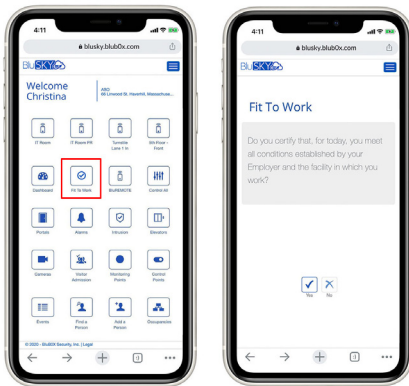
4:11

blusky.blub0x.com

BluSKY

Welcome Christina

ABD
66 Linwood St. Haverhill, Massachuse...

IT Room

IT Room PR

Turnstile Lane 1 In

5th Floor - Front

Dashboard

Fit To Work

BluREMOTE

Control All

Portals

Alarms

Intrusion

Elevators

Cameras

Visitor Admission

Monitoring Points

Control Points

Events

Find a Person

Add a Person

Occupancies

© 2020 - BluB0X Security, Inc. | Legal

4:11

blusky.blub0x.com

BluSKY

Fit To Work

Do you certify that, for today, you meet all conditions established by your Employer and the facility in which you work?

Yes

No